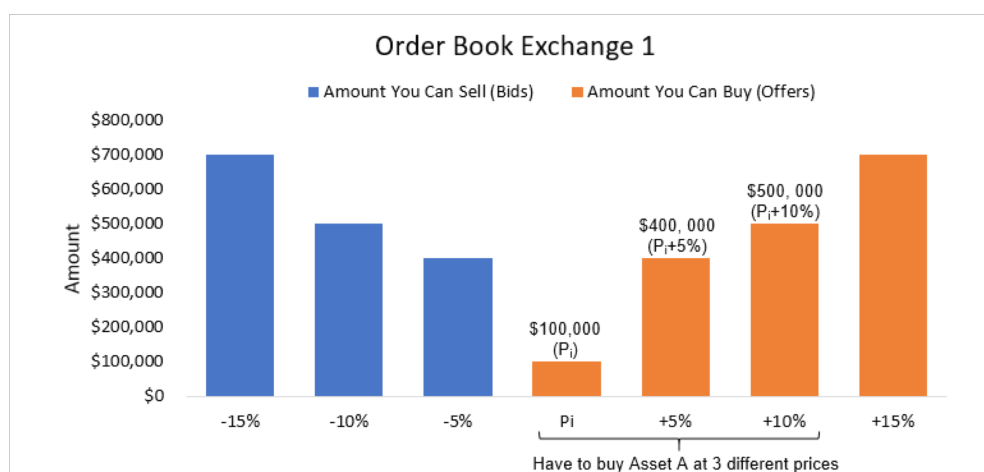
Order Book Exchange 1

Amount You Can Sell (Bids)
Amount You Can Buy (Offers)

Amount

$800,000
$700,000
$600,000
$500,000
$400,000
$300,000
$200,000
$100,000
$0

$100,000 ($P_i$)
$400, 000 ($P_i$+5%)
$500, 000 ($P_i$+10%)

-15%
-10%
-5%
Pi
+5%
+10%
+15%

Have to buy Asset A at 3 different prices